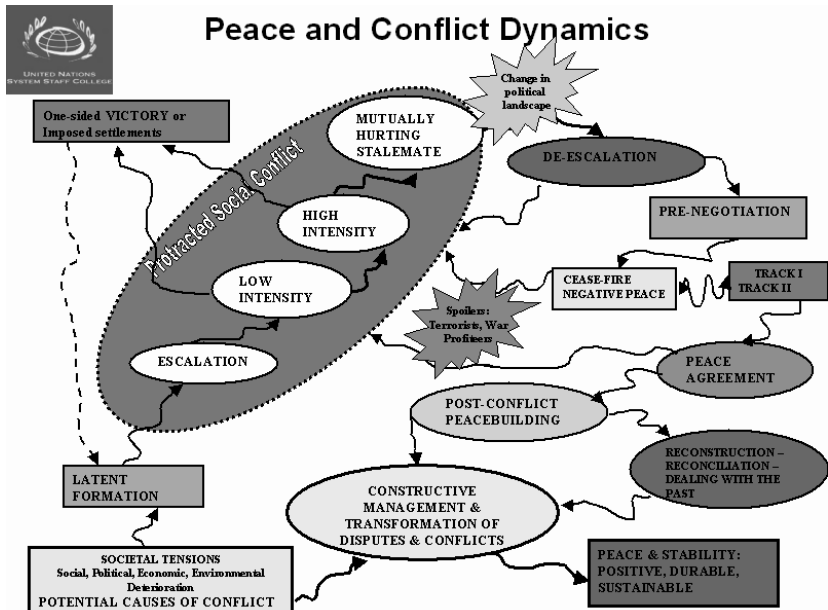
UNITED NATIONS SYSTEM STAFF COLLEGE

Peace and Conflict Dynamics

Change in political landscape

One-sided VICTORY or Imposed settlements

MUTUALLY HURTING STALEMATE

Protracted Social Conflict

DE-ESCALATION

HIGH INTENSITY

PRE-NEGOTIATION

LOW INTENSITY

CEASE-FIRE NEGATIVE PEACE

TRACK I TRACK II

Spoilers: Terrorists, War Profiteers

ESCALATION

PEACE AGREEMENT

POST-CONFLICT PEACEBUILDING

RECONSTRUCTION – RECONCILIATION – DEALING WITH THE PAST

LATENT FORMATION

CONSTRUCTIVE MANAGEMENT & TRANSFORMATION OF DISPUTES & CONFLICTS

SOCIETAL TENSIONS
Social, Political, Economic, Environmental Deterioration
POTENTIAL CAUSES OF CONFLICT

PEACE & STABILITY: POSITIVE, DURABLE, SUSTAINABLE